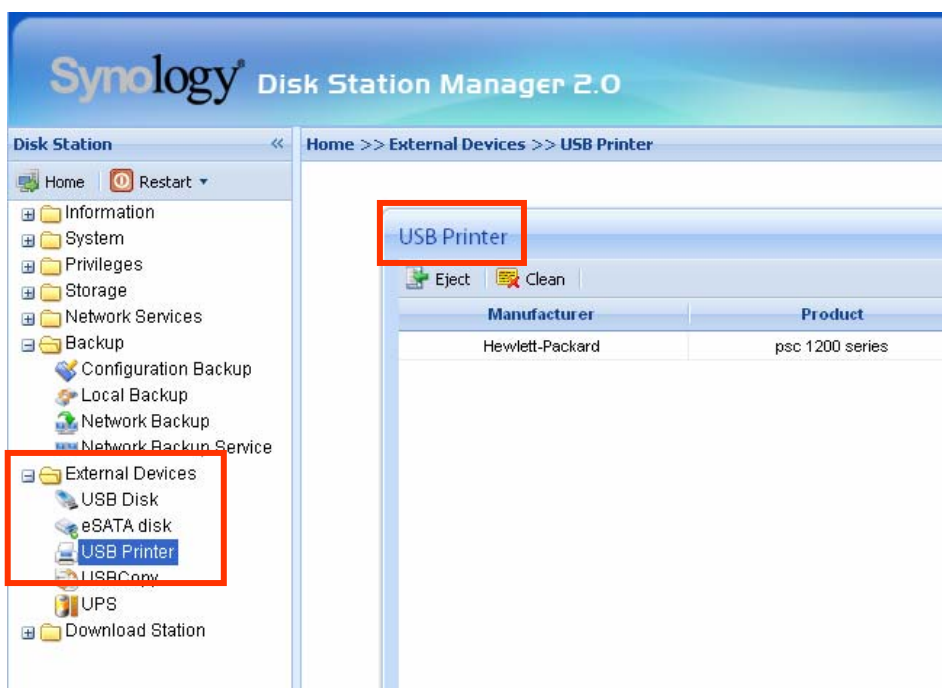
Synology® Disk Station Manager 2.0

Disk Station «

Home | Restart ▾

Information
System
Privileges
Storage
Network Services
Backup
Configuration Backup
Local Backup
Network Backup
Network Backup Service
External Devices
USB Disk
eSATA disk
USB Printer
USBCopy
UPS
Download Station

Home >> External Devices >> USB Printer

USB Printer

Eject | Clean

| Manufacturer | Product |
|---|---|
| Hewlett-Packard | psc 1200 series |